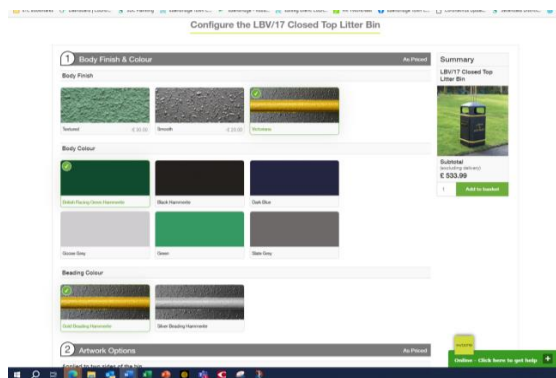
Configure the LBV/17 Closed Top Litter Bin

1 Body Finish & Colour
As Priced

Body Finish

Textured £ 10.00
Smooth £ 10.00
Verdaline

Body Colour

British Racing Green Hammerite
Black Hammerite
Dark Blue
Goose Grey
Green
Slate Grey

Beading Colour

Gold Beading Hammerite
Silver Beading Hammerite

2 Artwork Options
As Priced

Applied to two sides of the bin

Summary

LBV/17 Closed Top Litter Bin

Subtotal
(excluding delivery)
£ 533.99

1
Add to basket

Online - Click here to get help